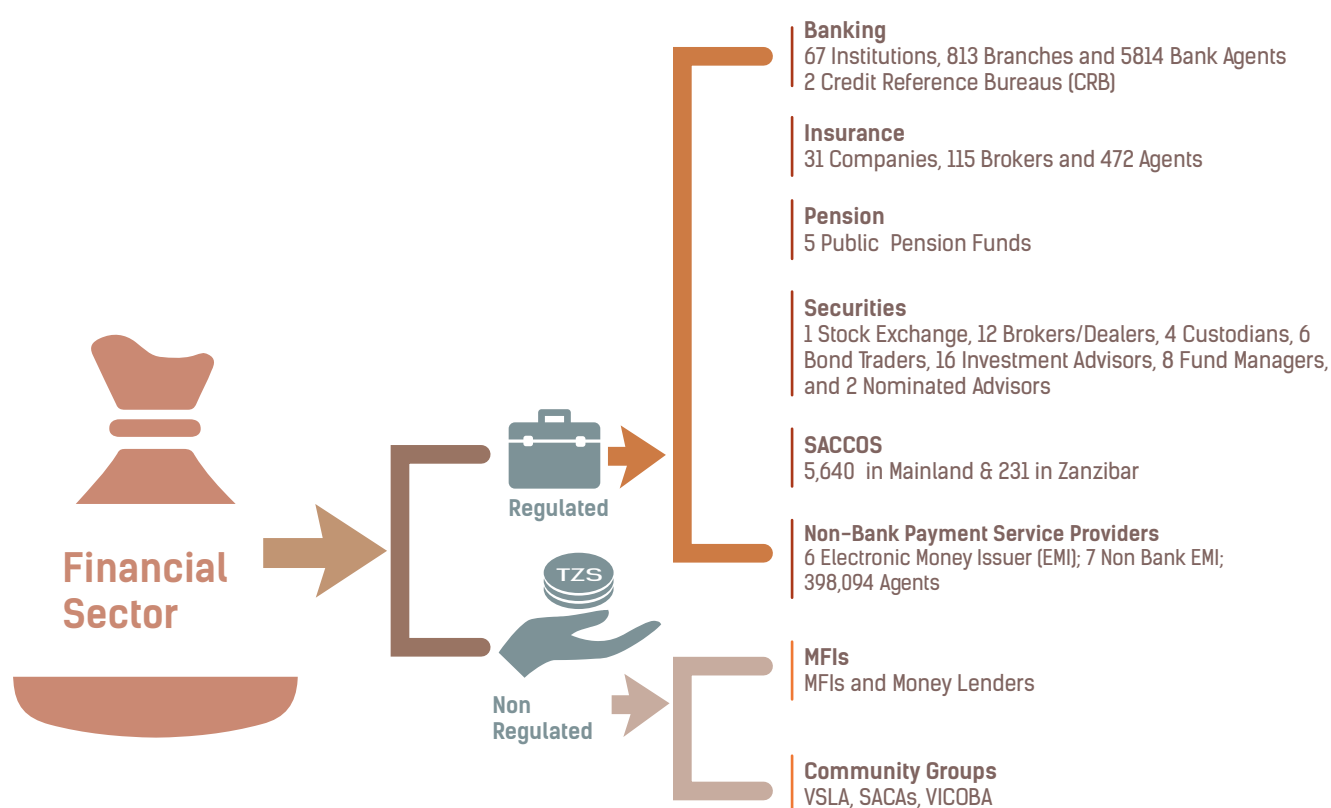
Financial Sector

Regulated

TZS

Non Regulated

Banking
67 Institutions, 813 Branches and 5814 Bank Agents
2 Credit Reference Bureaus (CRB)

Insurance
31 Companies, 115 Brokers and 472 Agents

Pension
5 Public Pension Funds

Securities
1 Stock Exchange, 12 Brokers/Dealers, 4 Custodians, 6 Bond Traders, 16 Investment Advisors, 8 Fund Managers, and 2 Nominated Advisors

SACCOS
5,640 in Mainland & 231 in Zanzibar

Non-Bank Payment Service Providers
6 Electronic Money Issuer (EMI); 7 Non Bank EMI; 398,094 Agents

MFIs
MFIs and Money Lenders

Community Groups
VSLA, SACAs, VICOBA